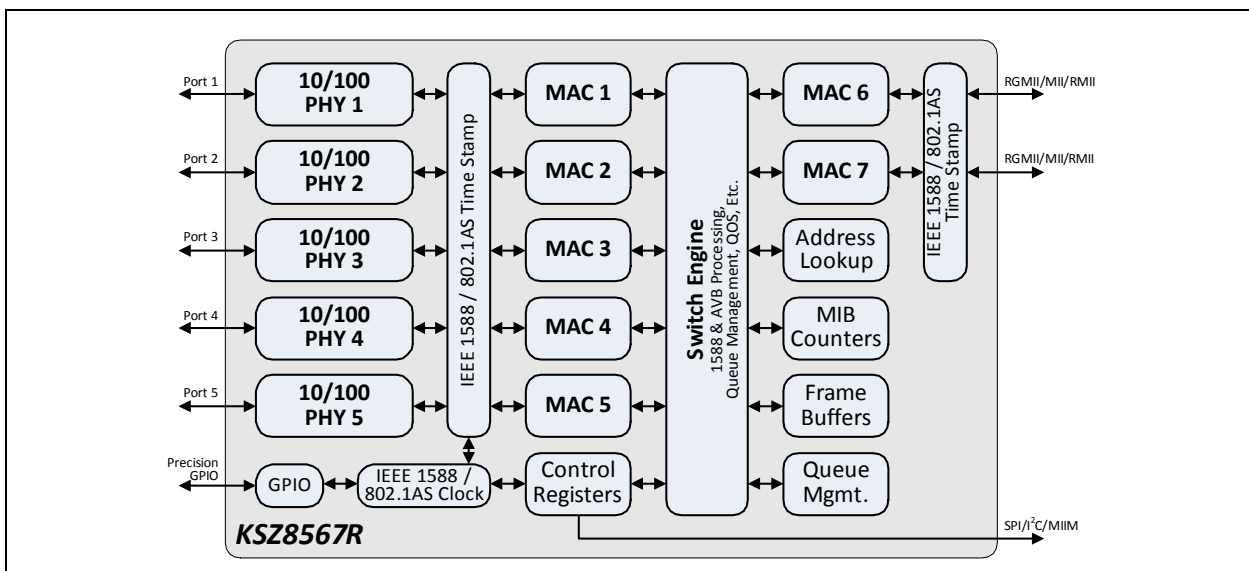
Port 1

10/100
PHY 1

Port 2

10/100
PHY 2

Port 3

10/100
PHY 3

Port 4

10/100
PHY 4

Port 5

10/100
PHY 5

IEEE 1588 / 802.1AS Time Stamp

MAC 1

MAC 2

MAC 3

MAC 4

MAC 5

Switch Engine
1588 & AVB Processing,
Queue Management, QOS, Etc.

MAC 6

MAC 7

Address Lookup

MIB Counters

Frame Buffers

Queue Mgmt.

IEEE 1588 / 802.1AS Time Stamp

RGMII/MII/RMII

RGMII/MII/RMII

Precision GPIO

GPIO

IEEE 1588 / 802.1AS Clock

Control Registers

SPI/I$^2$C/MIIM

KSZ8567R